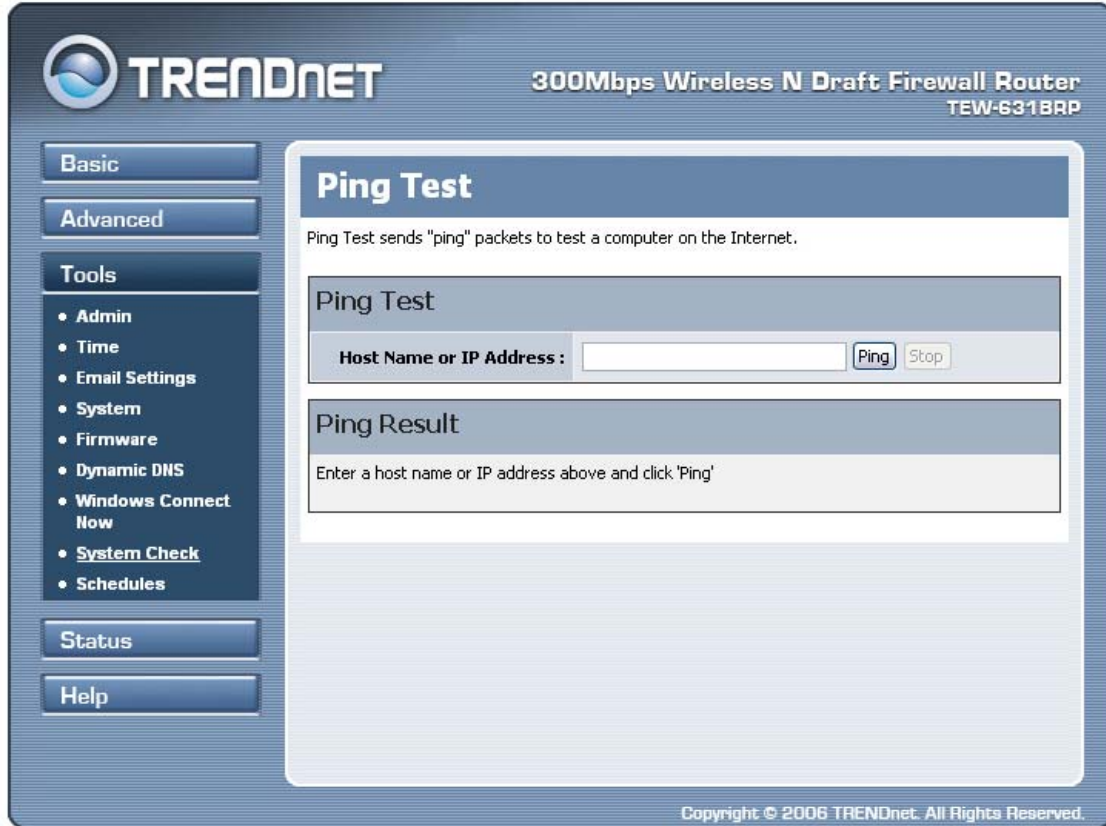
TRENDnET

300Mbps Wireless N Draft Firewall Router
TEW-631BRP

Basic

Advanced

Tools

• Admin
• Time
• Email Settings
• System
• Firmware
• Dynamic DNS
• Windows Connect Now
• System Check
• Schedules

Status

Help

Ping Test

Ping Test sends "ping" packets to test a computer on the Internet.

Ping Test

Host Name or IP Address : Ping Stop

Ping Result

Enter a host name or IP address above and click 'Ping'

Copyright © 2006 TRENDnet. All Rights Reserved.